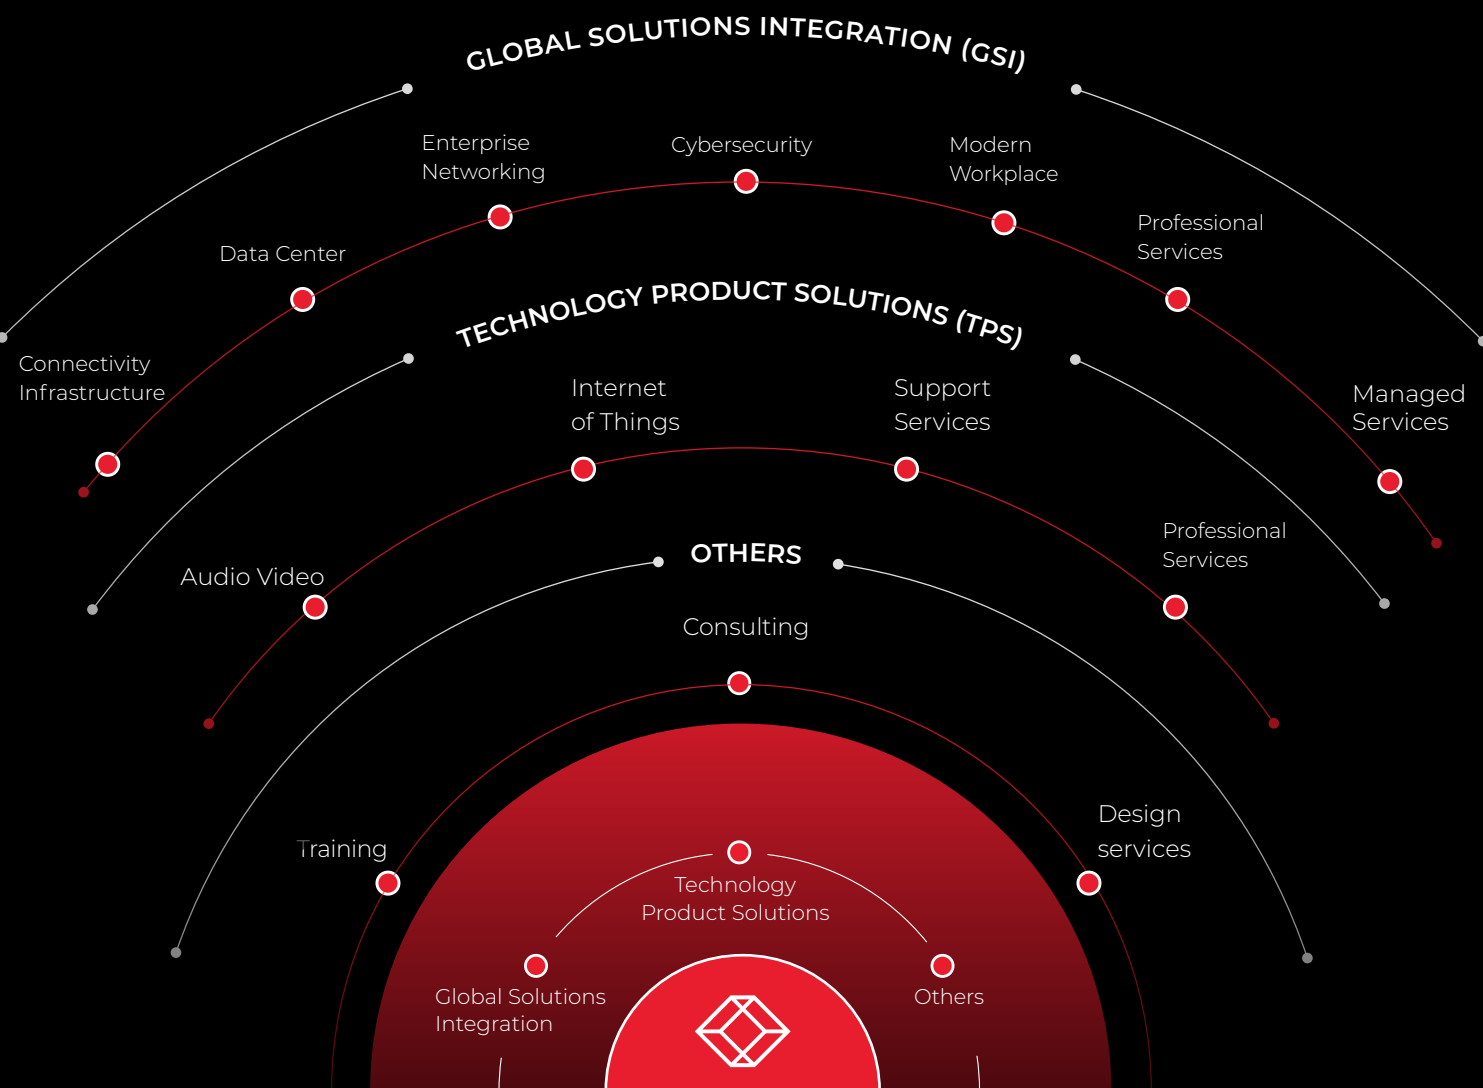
GLOBAL SOLUTIONS INTEGRATION (GSI)

Enterprise Networking

Cybersecurity

Modern Workplace

Data Center

Professional Services

Connectivity Infrastructure

Managed Services

TECHNOLOGY PRODUCT SOLUTIONS (TPS)

Internet of Things

Support Services

Audio Video

Professional Services

OTHERS

Consulting

Training

Design services

Technology Product Solutions

Global Solutions Integration

Others